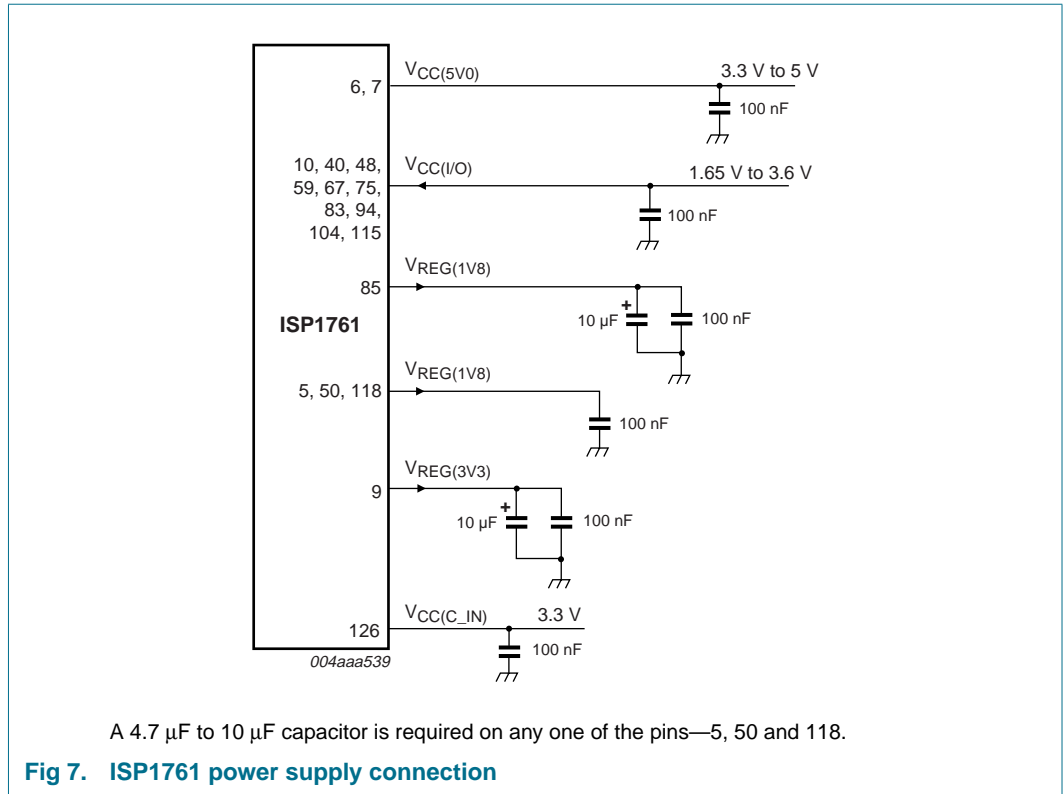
ISP1761

6, 7
$V_{CC(5V0)}$
3.3 V to 5 V
100 nF

10, 40, 48, 59, 67, 75, 83, 94, 104, 115
$V_{CC(I/O)}$
1.65 V to 3.6 V
100 nF

85
$V_{REG(1V8)}$
+
10 μF
100 nF

5, 50, 118
$V_{REG(1V8)}$
100 nF

9
$V_{REG(3V3)}$
+
10 μF
100 nF

126
$V_{CC(C\_IN)}$
3.3 V
100 nF

004aaa539

A 4.7 μF to 10 μF capacitor is required on any one of the pins—5, 50 and 118.

Fig 7. ISP1761 power supply connection